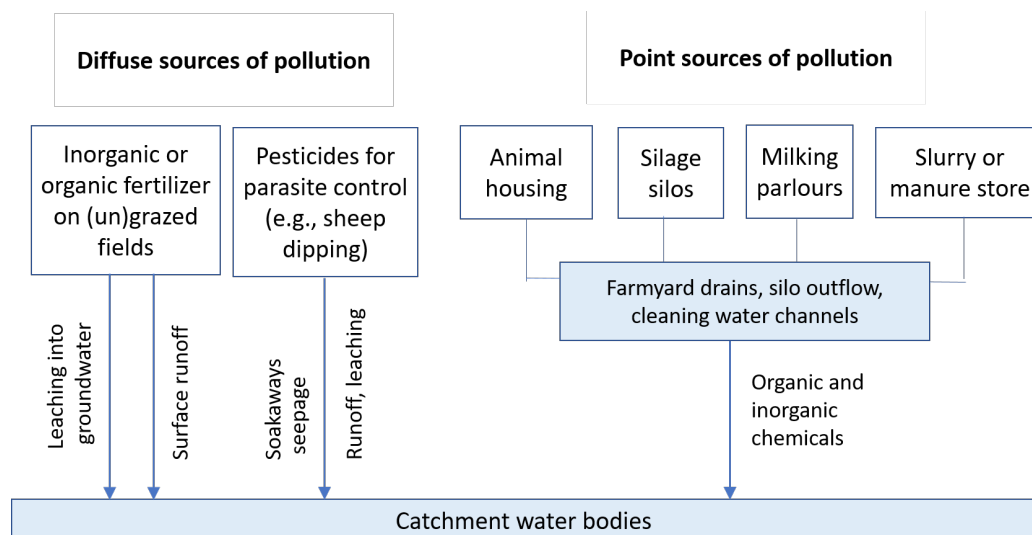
Diffuse sources of pollution

Point sources of pollution

Inorganic or organic fertilizer on (un)grazed fields

Pesticides for parasite control (e.g., sheep dipping)

Animal housing

Silage silos

Milking parlours

Slurry or manure store

Farmyard drains, silo outflow, cleaning water channels

Leaching into groundwater

Surface runoff

Soakaways seepage

Runoff, leaching

Organic and inorganic chemicals

Catchment water bodies